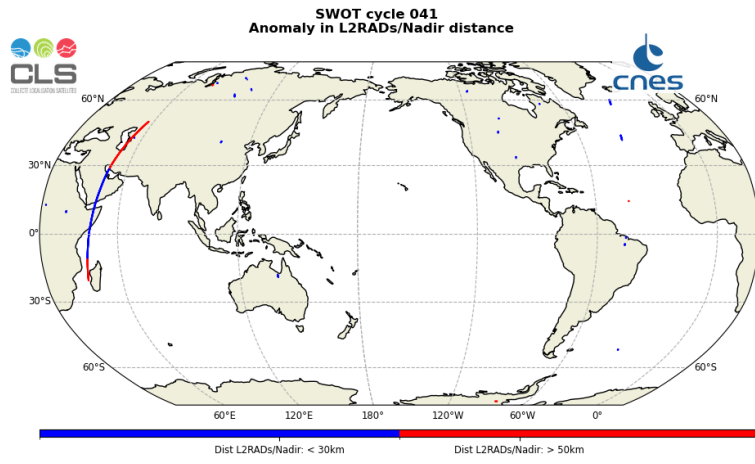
SWOT cycle 041
Anomaly in L2RADs/Nadir distance

CLS
COLLECTE LOCALISATION SATELLITES

cnes

60°N
30°N
0°
30°S
60°S
60°N
60°S

60°E
120°E
180°
120°W
60°W
0°

Dist L2RADs/Nadir: < 30km
Dist L2RADs/Nadir: > 50km